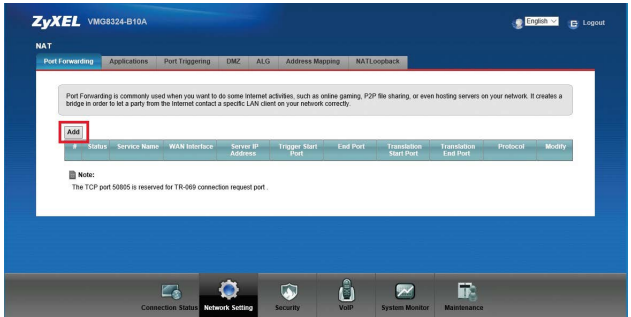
ZyXEL VMG8324-B10A

English Logout

NAT

Port Forwarding | Applications | Port Triggering | DMZ | ALG | Address Mapping | NATLoopback

Port Forwarding is commonly used when you want to do some Internet activities, such as online gaming, P2P file sharing, or even hosting servers on your network. It creates a bridge in order to let a party from the Internet contact a specific LAN client on your network correctly.

Add

| # | Status | Service Name | WAN Interface | Server IP Address | Trigger Start Port | End Port | Translation Start Port | Translation End Port | Protocol | Modify |
|---|---|---|---|---|---|---|---|---|---|---|

Note:
The TCP port 50805 is reserved for TR-069 connection request port .

Connection Status | Network Setting | Security | VoIP | System Monitor | Maintenance